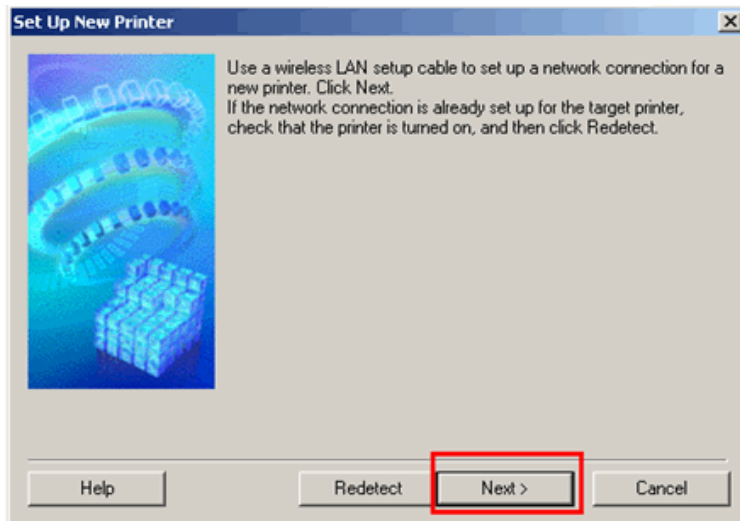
Set Up New Printer

×

Use a wireless LAN setup cable to set up a network connection for a new printer. Click Next.
If the network connection is already set up for the target printer, check that the printer is turned on, and then click Redetect.

Help

Redetect

Next >

Cancel